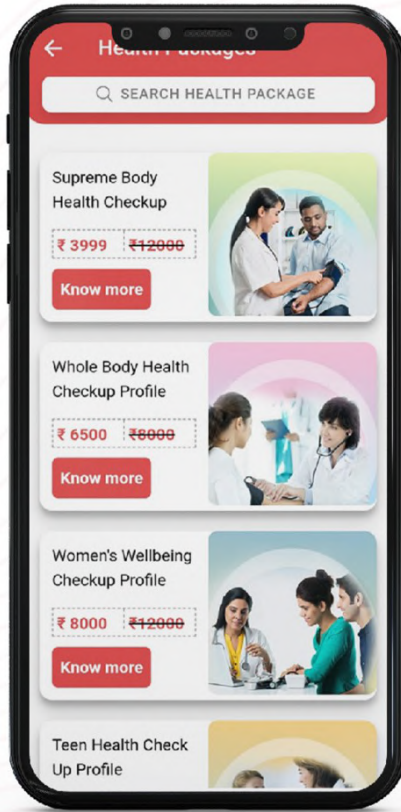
Health Packages

SEARCH HEALTH PACKAGE

Supreme Body Health Checkup

₹ 3999 ~~₹12000~~

Know more

Whole Body Health Checkup Profile

₹ 6500 ~~₹8000~~

Know more

Women's Wellbeing Checkup Profile

₹ 8000 ~~₹12000~~

Know more

Teen Health Check Up Profile